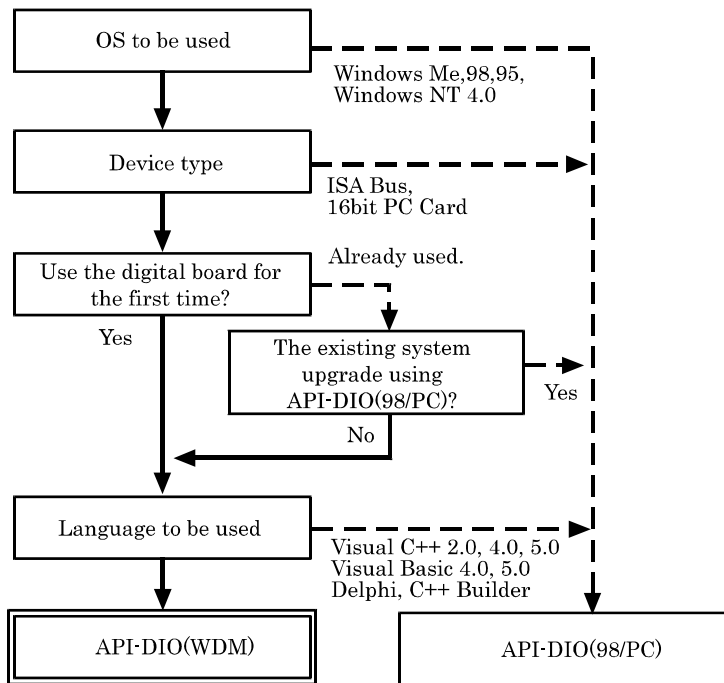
OS to be used

Windows Me,98,95,
Windows NT 4.0

Device type

ISA Bus,
16bit PC Card

Use the digital board for the first time?

Already used.

Yes

The existing system upgrade using API-DIO(98/PC)?

Yes

No

Language to be used

Visual C++ 2.0, 4.0, 5.0
Visual Basic 4.0, 5.0
Delphi, C++ Builder

API-DIO(WDM)

API-DIO(98/PC)